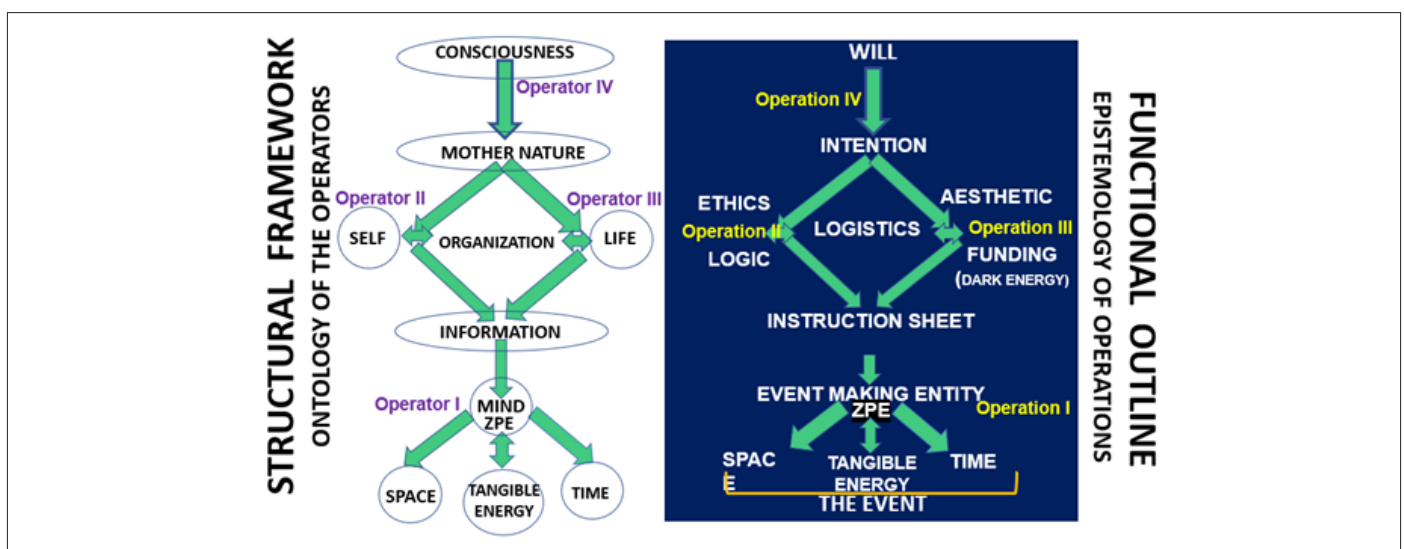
STRUCTURAL FRAMEWORK
ONTOLOGY OF THE OPERATORS

CONSCIOUSNESS
Operator IV
MOTHER NATURE
Operator II
Operator III
SELF
ORGANIZATION
LIFE
INFORMATION
Operator I
MIND
ZPE
SPACE
TANGIBLE ENERGY
TIME

WILL
Operation IV
INTENTION
ETHICS
AESTHETIC
Operation II
LOGISTICS
Operation III
LOGIC
FUNDING
(DARK ENERGY)
INSTRUCTION SHEET
EVENT MAKING ENTITY
ZPE
Operation I
SPAC
E
TANGIBLE ENERGY
TIME
THE EVENT

FUNCTIONAL OUTLINE
EPISTEMOLOGY OF OPERATIONS